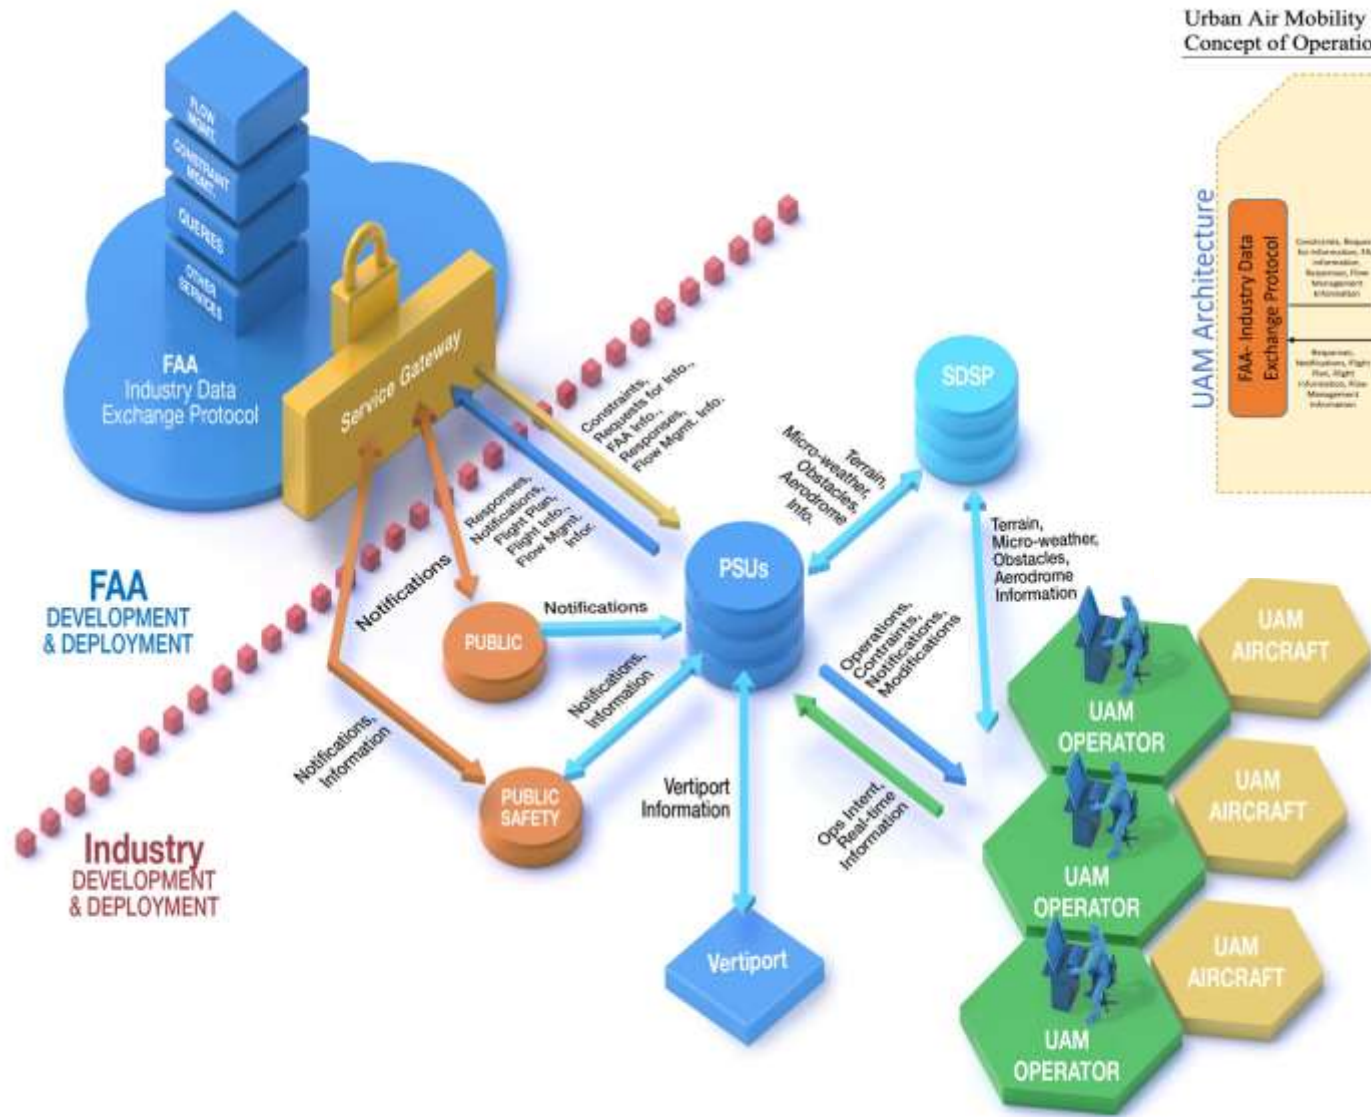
Urban Air Mobility
Concept of Operatio

FLOW MGMT.
CONSTRAINT MGMT.
QUERIES
OTHER SERVICES

FAA
Industry Data
Exchange Protocol

Service Gateway

Constraints, Requests for Info., FAA Info., Responses, Flow Mgmt. Info.

Responses, Notifications, Flight Plan, Flight Info., Flow Mgmt. Info.

Notifications

FAA
DEVELOPMENT
& DEPLOYMENT

PUBLIC

Notifications

Notifications, Information

Notifications, Information

PUBLIC SAFETY

Industry
DEVELOPMENT
& DEPLOYMENT

SDSP

Terrain, Micro-weather, Obstacles, Aerodrome Info.

PSUs

Terrain, Micro-weather, Obstacles, Aerodrome Information

Operations, Contraints, Notifications, Modifications

Vertiport Information

Ops Intent, Real-time Information

Vertiport

UAM Architecture

FAA- Industry Data Exchange Protocol

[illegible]

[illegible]

UAM OPERATOR
UAM AIRCRAFT
UAM OPERATOR
UAM AIRCRAFT
UAM OPERATOR
UAM AIRCRAFT